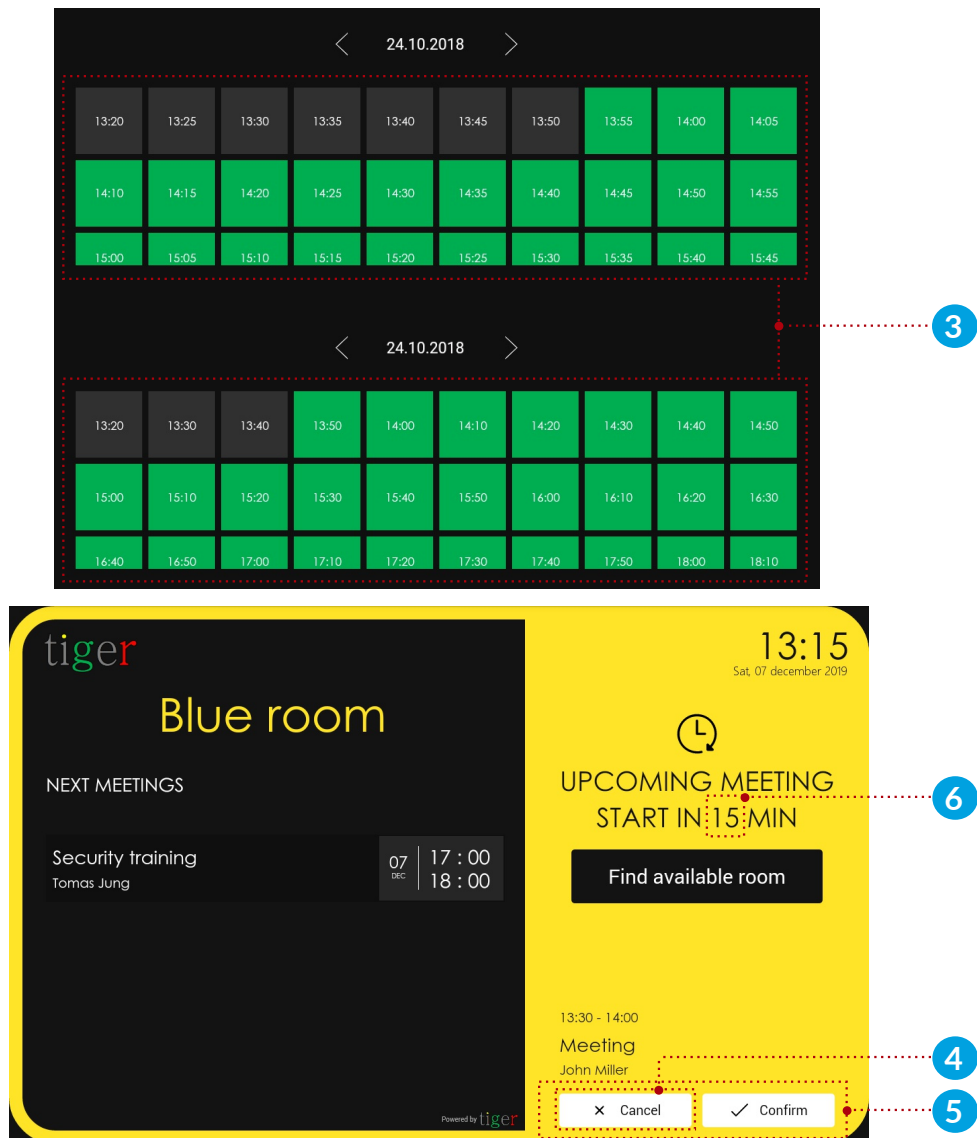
24.10.2018

| 13:20 | 13:25 | 13:30 | 13:35 | 13:40 | 13:45 | 13:50 | 13:55 | 14:00 | 14:05 |
|---|---|---|---|---|---|---|---|---|---|
| 14:10 | 14:15 | 14:20 | 14:25 | 14:30 | 14:35 | 14:40 | 14:45 | 14:50 | 14:55 |
| 15:00 | 15:05 | 15:10 | 15:15 | 15:20 | 15:25 | 15:30 | 15:35 | 15:40 | 15:45 |

3

24.10.2018

| 13:20 | 13:30 | 13:40 | 13:50 | 14:00 | 14:10 | 14:20 | 14:30 | 14:40 | 14:50 |
|---|---|---|---|---|---|---|---|---|---|
| 15:00 | 15:10 | 15:20 | 15:30 | 15:40 | 15:50 | 16:00 | 16:10 | 16:20 | 16:30 |
| 16:40 | 16:50 | 17:00 | 17:10 | 17:20 | 17:30 | 17:40 | 17:50 | 18:00 | 18:10 |

tiger

Blue room

NEXT MEETINGS

Security training
Tomas Jung
07 DEC
17 : 00
18 : 00

Powered by tiger

13:15
Sat, 07 december 2019

UPCOMING MEETING
START IN 15 MIN

6

Find available room

13:30 - 14:00
Meeting
John Miller

4

× Cancel
Confirm

5